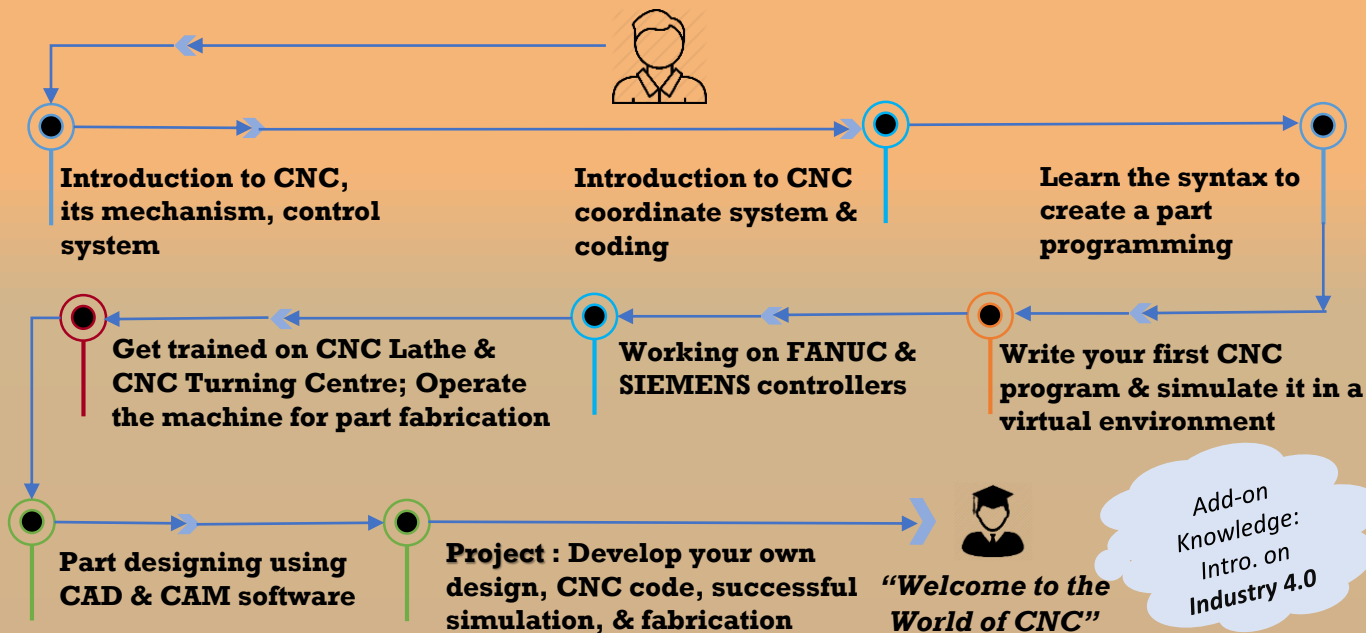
Introduction to CNC, its mechanism, control system

Introduction to CNC coordinate system & coding

Learn the syntax to create a part programming

Write your first CNC program & simulate it in a virtual environment

Working on FANUC & SIEMENS controllers

Get trained on CNC Lathe & CNC Turning Centre; Operate the machine for part fabrication

Part designing using CAD & CAM software

Project : Develop your own design, CNC code, successful simulation, & fabrication

"Welcome to the World of CNC"

Add-on Knowledge: Intro. on Industry 4.0